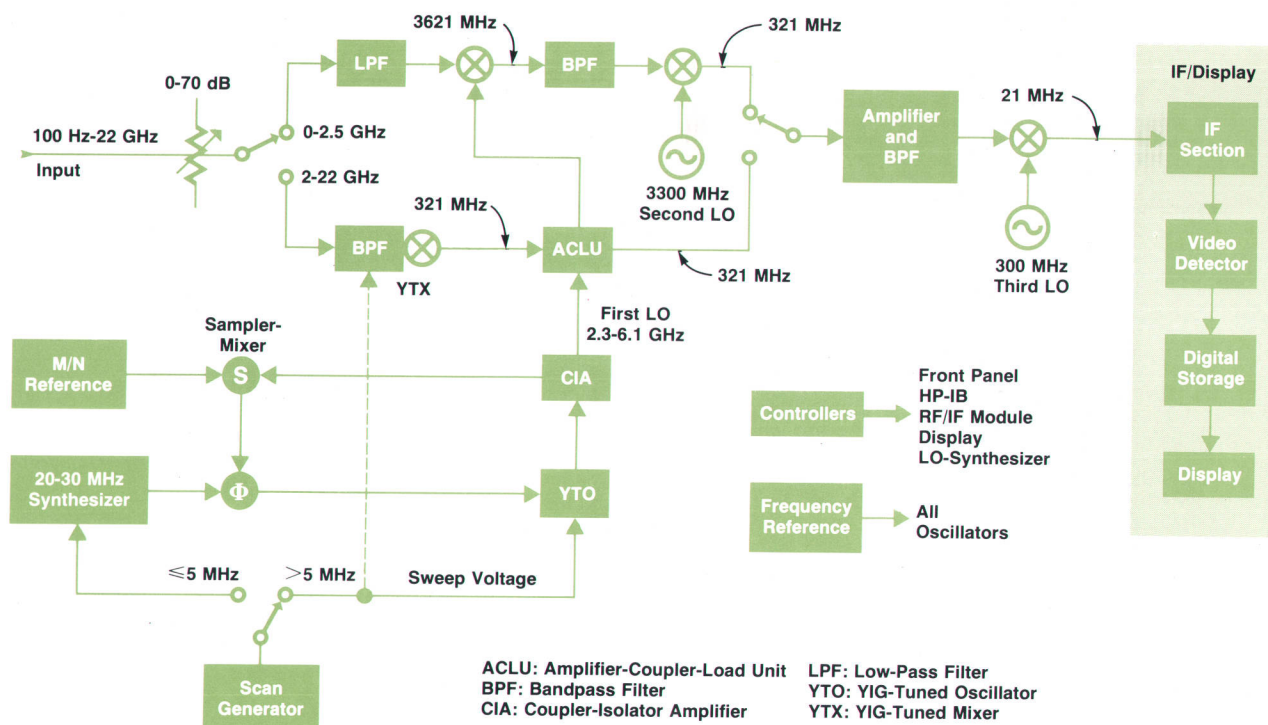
3621 MHz
321 MHz
IF/Display
LPF
BPF
0-70 dB
21 MHz
Amplifier and BPF
100 Hz-22 GHz
0-2.5 GHz
IF Section
Input
2-22 GHz
3300 MHz
Second LO
321 MHz
BPF
ACLU
Video Detector
YTX
321 MHz
300 MHz
Third LO
First LO
2.3-6.1 GHz
Sampler-Mixer
M/N Reference
S
CIA
Digital Storage
Controllers
Front Panel
HP-IB
RF/IF Module
Display
LO-Synthesizer
20-30 MHz Synthesizer
Φ
YTO
Display
Frequency Reference
All Oscillators
$\leq$5 MHz
$>$5 MHz
Sweep Voltage
Scan Generator
ACLU: Amplifier-Coupler-Load Unit
BPF: Bandpass Filter
CIA: Coupler-Isolator Amplifier
LPF: Low-Pass Filter
YTO: YIG-Tuned Oscillator
YTX: YIG-Tuned Mixer